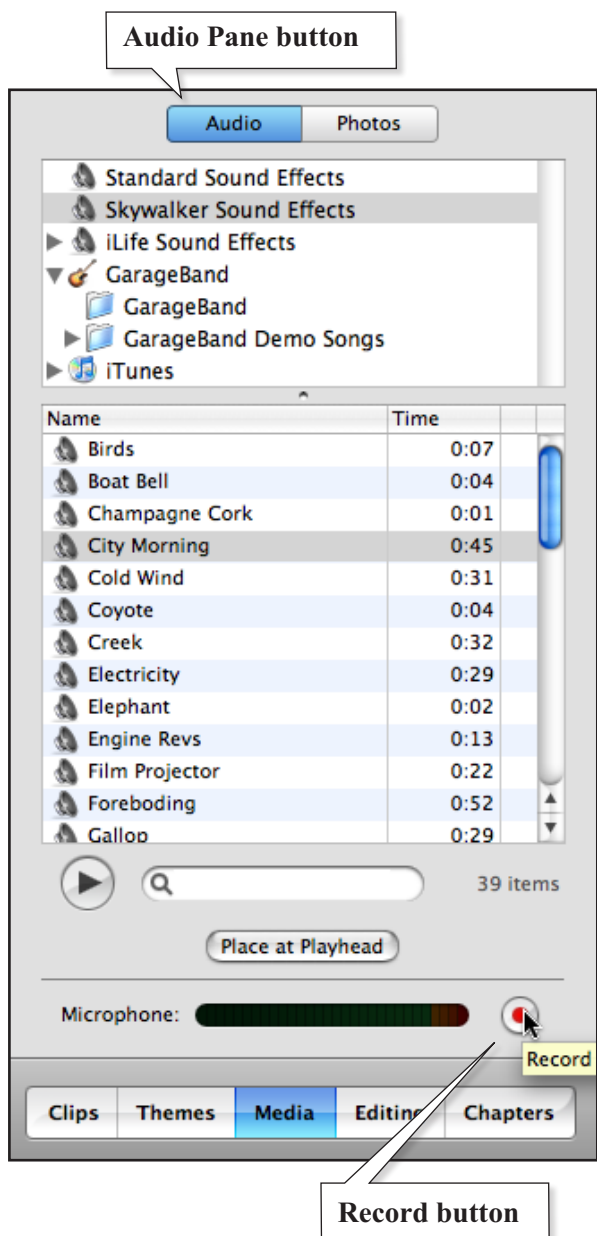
Audio Pane button

Audio Photos

Standard Sound Effects
Skywalker Sound Effects
iLife Sound Effects
GarageBand
GarageBand
GarageBand Demo Songs
iTunes

| Name | Time |
|---|---|
| Birds | 0:07 |
| Boat Bell | 0:04 |
| Champagne Cork | 0:01 |
| City Morning | 0:45 |
| Cold Wind | 0:31 |
| Coyote | 0:04 |
| Creek | 0:32 |
| Electricity | 0:29 |
| Elephant | 0:02 |
| Engine Revs | 0:13 |
| Film Projector | 0:22 |
| Foreboding | 0:52 |
| Gallop | 0:29 |

39 items

Place at Playhead

Microphone:

Record

Clips Themes Media Editing Chapters

Record button